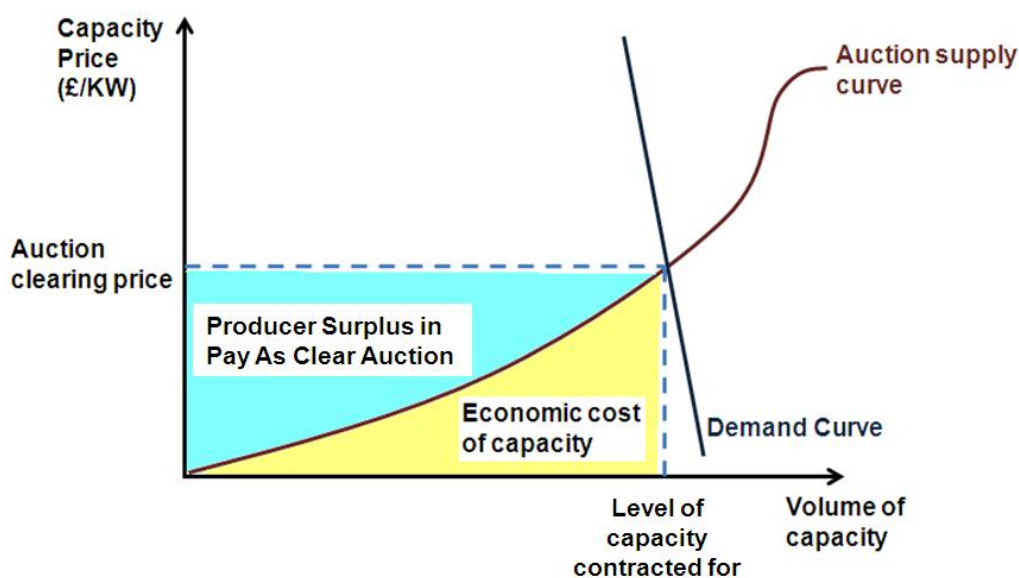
Capacity Price (£/KW)

Auction supply curve

Auction clearing price

Producer Surplus in Pay As Clear Auction

Economic cost of capacity

Demand Curve

Level of capacity contracted for

Volume of capacity